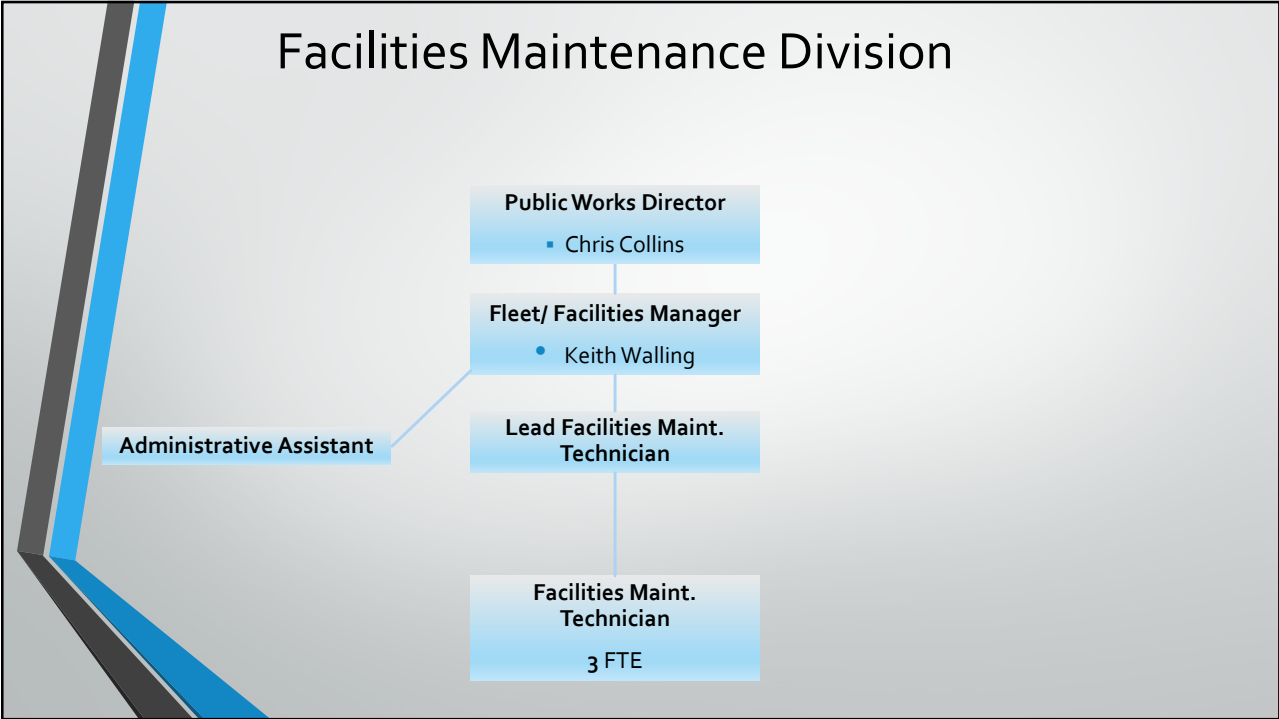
Facilities Maintenance Division

Public Works Director

- Chris Collins

Fleet/ Facilities Manager

- Keith Walling

Administrative Assistant

Lead Facilities Maint. Technician

Facilities Maint. Technician

3 FTE